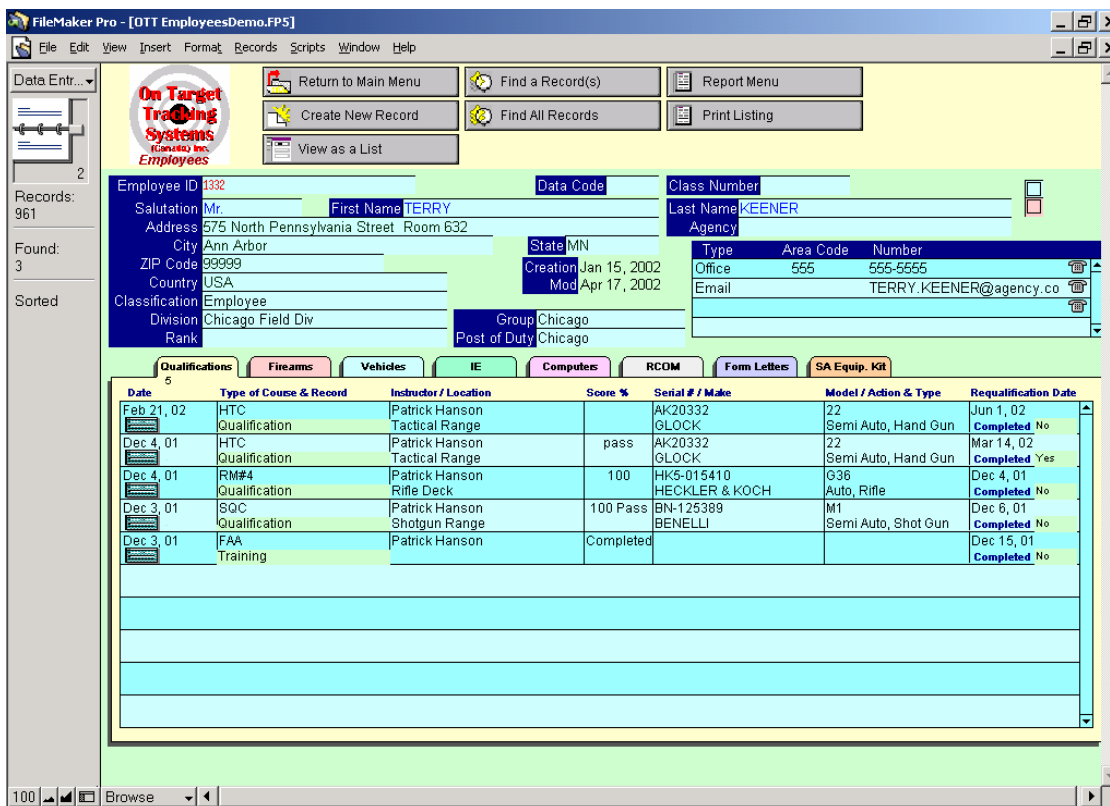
FileMaker Pro - [OTT EmployeesDemo.FP5]

File Edit View Insert Format Records Scripts Window Help

Data Entr...

2

Records:
961

Found:
3

Sorted

On Target Tracking Systems (Canada) Inc. Employees

Return to Main Menu
Create New Record
View as a List
Find a Record(s)
Find All Records
Report Menu
Print Listing

Employee ID 1332
Data Code
Class Number
Salutation Mr.
First Name TERRY
Last Name KEENER
Address 575 North Pennsylvania Street Room 632
Agency
City Ann Arbor
State MN
ZIP Code 99999
Creation Jan 15, 2002
Country USA
Mod Apr 17, 2002
Classification Employee
Division Chicago Field Div
Group Chicago
Rank
Post of Duty Chicago

| Type | Area Code | Number |
|---|---|---|
| Office | 555 | 555-5555 |
| Email | | TERRY.KEENER@agency.co |

Qualifications 5 | Firearms | Vehicles | IE | Computers | RCOM | Form Letters | SA Equip. Kit

| Date | Type of Course & Record | Instructor / Location | Score % | Serial # / Make | Model / Action & Type | Requalification Date |
|---|---|---|---|---|---|---|
| Feb 21, 02 | HTC Qualification | Patrick Hanson Tactical Range | | AK20332 GLOCK | 22 Semi Auto, Hand Gun | Jun 1, 02 Completed No |
| Dec 4, 01 | HTC Qualification | Patrick Hanson Tactical Range | pass | AK20332 GLOCK | 22 Semi Auto, Hand Gun | Mar 14, 02 Completed Yes |
| Dec 4, 01 | RM#4 Qualification | Patrick Hanson Rifle Deck | 100 | HK5-015410 HECKLER & KOCH | G36 Auto, Rifle | Dec 4, 01 Completed No |
| Dec 3, 01 | SQC Qualification | Patrick Hanson Shotgun Range | 100 Pass | BN-125389 BENELLI | M1 Semi Auto, Shot Gun | Dec 6, 01 Completed No |
| Dec 3, 01 | FAA Training | Patrick Hanson | Completed | | | Dec 15, 01 Completed No |

100 Browse